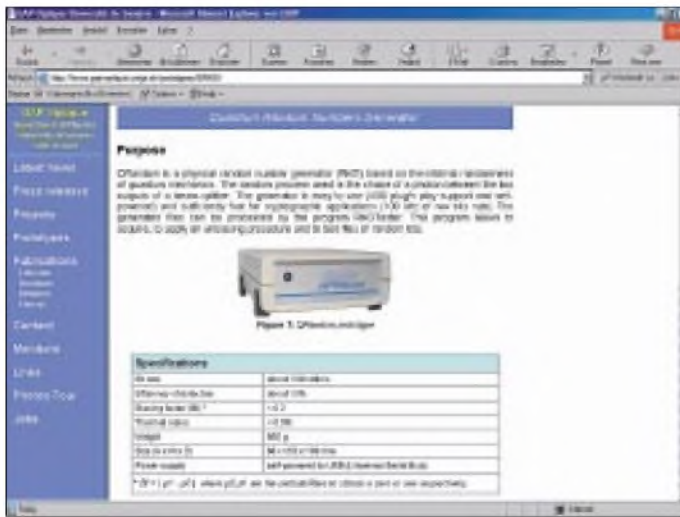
Quantum Random Numbers Generator

Purpose

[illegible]

Figure 1: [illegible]

| Specifications | |
|---|---|
| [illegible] | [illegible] |
| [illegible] | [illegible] |
| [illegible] | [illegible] |
| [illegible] | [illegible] |
| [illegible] | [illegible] |
| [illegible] | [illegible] |
| Power supply | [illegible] |

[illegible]

Latest News
Press releases
Projects
Prototypes
Publications
Contact
Members
Links
Photos Tour
Jobs